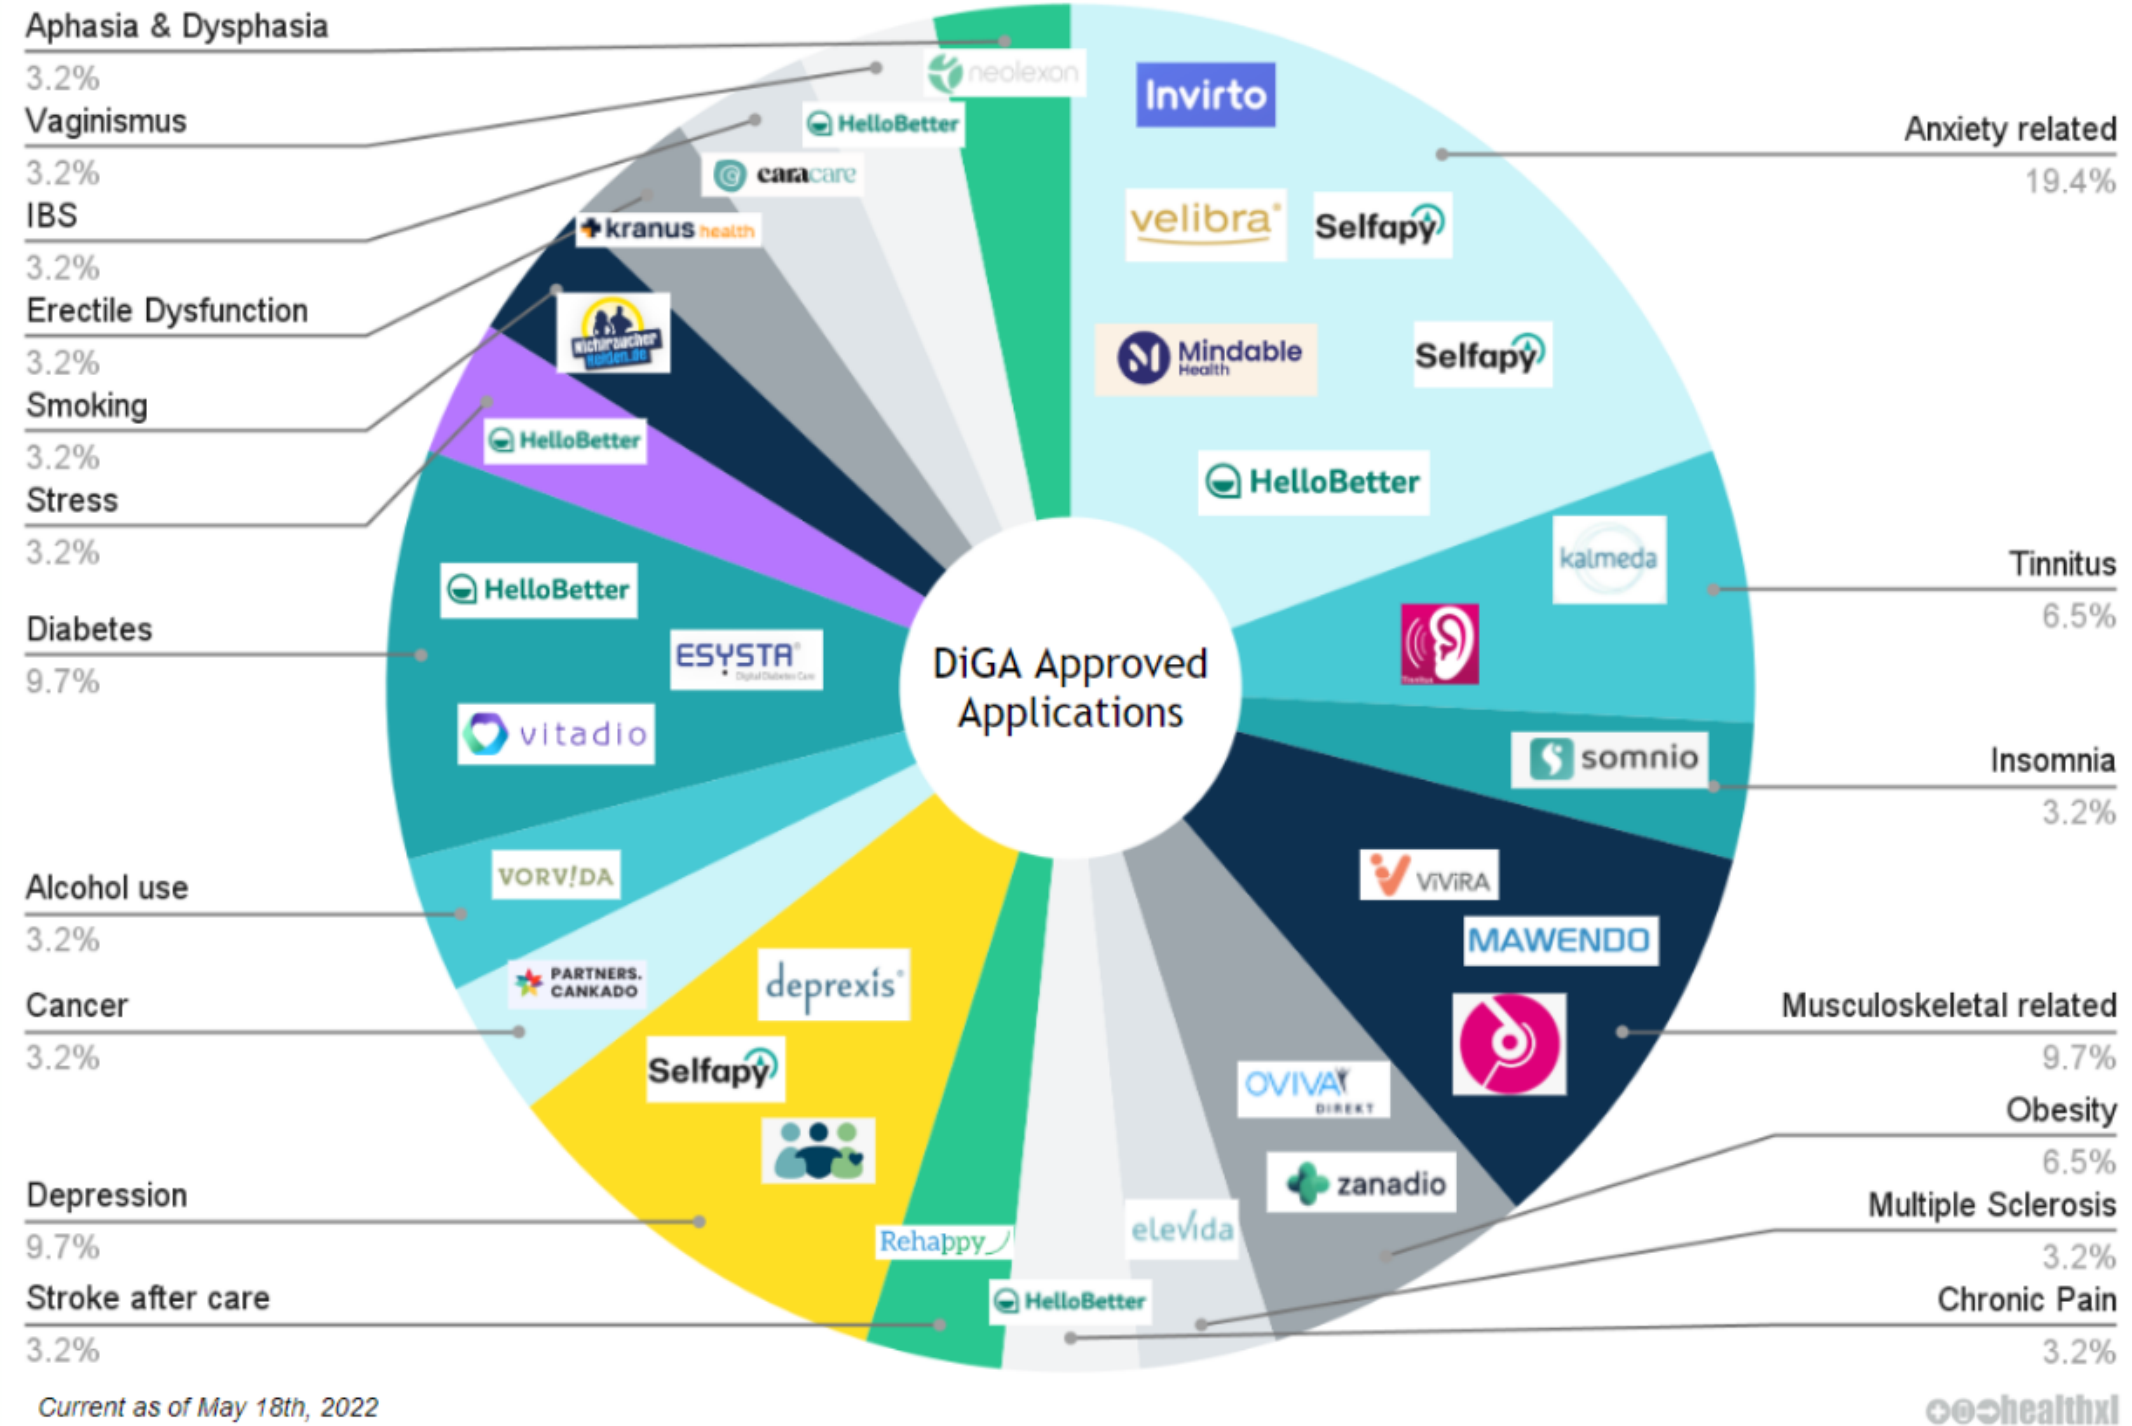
Aphasia & Dysphasia
3.2%
Vaginismus
3.2%
IBS
3.2%
Erectile Dysfunction
3.2%
Smoking
3.2%
Stress
3.2%
Diabetes
9.7%
Alcohol use
3.2%
Cancer
3.2%
Depression
9.7%
Stroke after care
3.2%

Anxiety related
19.4%
Tinnitus
6.5%
Insomnia
3.2%
Musculoskeletal related
9.7%
Obesity
6.5%
Multiple Sclerosis
3.2%
Chronic Pain
3.2%

DiGA Approved Applications

neolexon
HelloBetter
caracare
kranus health
HelloBetter
HelloBetter
ESYSTA
vitadio
VORVIDA
PARTNERS. CANKADO
deprexis
Selfapy
Rehappy
HelloBetter
Invirto
velibra
Selfapy
Mindable Health
Selfapy
HelloBetter
kalmeda
somnio
ViViRA
MAWENDO
OVIVA DIREKT
zanadio
elevida

Current as of May 18th, 2022
healthxl